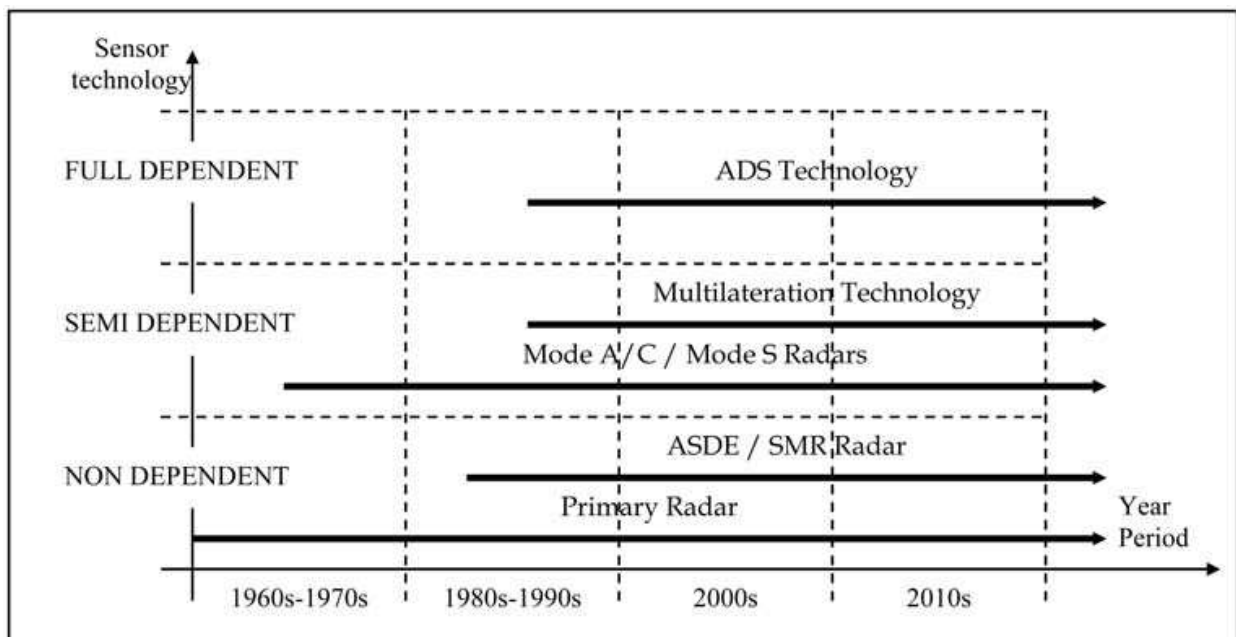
Sensor technology

FULL DEPENDENT

ADS Technology

SEMI DEPENDENT

Multilateration Technology

Mode A/C / Mode S Radars

NON DEPENDENT

ASDE / SMR Radar

Primary Radar

Year Period

1960s-1970s

1980s-1990s

2000s

2010s